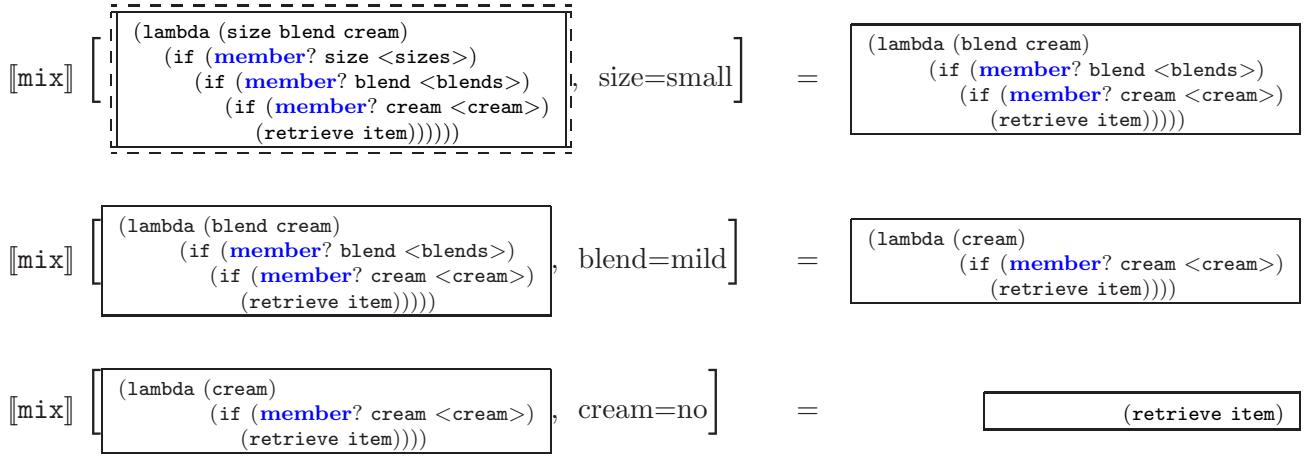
[[mix]] [ (lambda (size blend cream)
(if (member? size <sizes>)
(if (member? blend <blends>)
(if (member? cream <cream>)
(retrieve item)))))) , size=small ] = (lambda (blend cream)
(if (member? blend <blends>)
(if (member? cream <cream>)
(retrieve item)))))

[[mix]] [ (lambda (blend cream)
(if (member? blend <blends>)
(if (member? cream <cream>)
(retrieve item))))) , blend=mild ] = (lambda (cream)
(if (member? cream <cream>)
(retrieve item))))

[[mix]] [ (lambda (cream)
(if (member? cream <cream>)
(retrieve item)))) , cream=no ] = (retrieve item)